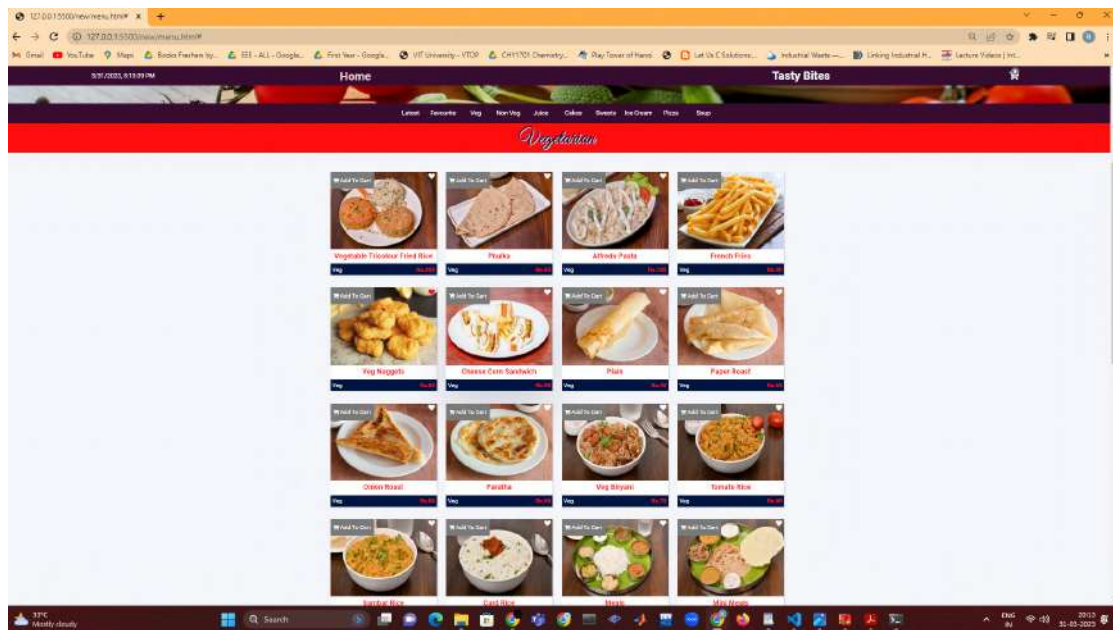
127.0.0.1:5500/new/menu.html# ×

127.0.0.1:5500/new/menu.html#

Gmail YouTube Maps Books Freshers by... EEE - ALL - Google... First Year - Google... VIT University - VTOP CHY1701 Chemistry... Play Tower of Hanoi Let Us C Solutions... Industrial Waste —... Linking Industrial H... Lecture Videos | Int...

3/31/2023, 8:13:09 PM

Home

Tasty Bites

Latest Favourite Veg Non Veg Juice Cakes Sweets Ice Cream Pizza Soup

Vegetarian

Add To Cart
Vegetable Tricolour Fried Rice
Veg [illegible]

Add To Cart
Phulka
Veg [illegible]

Add To Cart
Alfredo Pasta
Veg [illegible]

Add To Cart
French Fries
Veg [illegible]

Add To Cart
Veg Nuggets
Veg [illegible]

Add To Cart
Cheese Corn Sandwich
Veg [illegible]

Add To Cart
Plain
Veg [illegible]

Add To Cart
Paper Roast
Veg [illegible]

Add To Cart
Onion Roast
Veg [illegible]

Add To Cart
Paratha
Veg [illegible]

Add To Cart
Veg Biryani
Veg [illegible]

Add To Cart
Tomato Rice
Veg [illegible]

Add To Cart
Sambar Rice

Add To Cart
Curd Rice

Add To Cart
Meals

Add To Cart
Mini Meals

33°C
Mostly cloudy

Search

ENG IN
20:13
31-03-2023